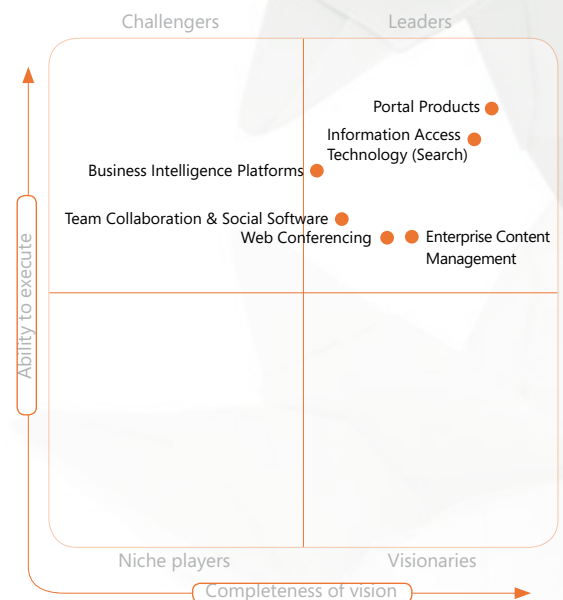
Challengers

Leaders

Portal Products

Information Access Technology (Search)

Business Intelligence Platforms

Team Collaboration & Social Software

Web Conferencing

Enterprise Content Management

Ability to execute

Niche players

Visionaries

Completeness of vision